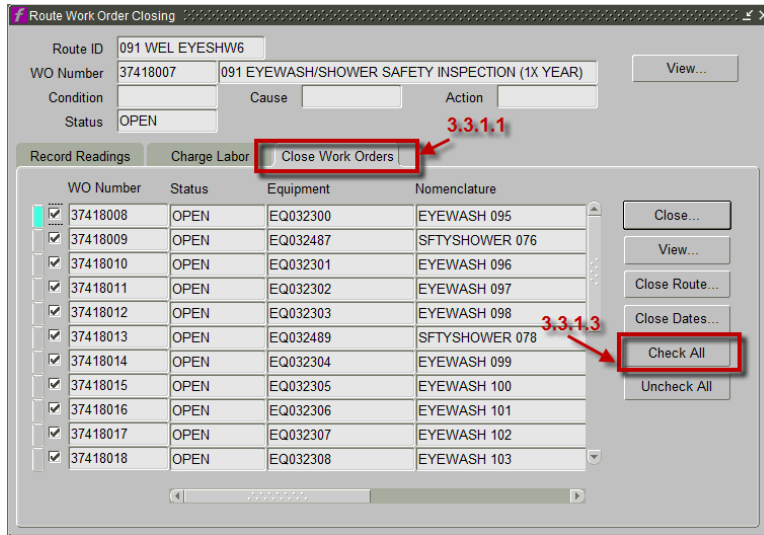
Route Work Order Closing

Route ID 091 WEL EYESHW6
WO Number 37418007 091 EYEWASH/SHOWER SAFETY INSPECTION (1X YEAR)
View...
Condition
Cause
Action
Status OPEN

3.3.1.1

Record Readings
Charge Labor
Close Work Orders

| | WO Number | Status | Equipment | Nomenclature |
|---|---|---|---|---|
| ☑ | 37418008 | OPEN | EQ032300 | EYEWASH 095 |
| ☑ | 37418009 | OPEN | EQ032487 | SFTYSHOWER 076 |
| ☑ | 37418010 | OPEN | EQ032301 | EYEWASH 096 |
| ☑ | 37418011 | OPEN | EQ032302 | EYEWASH 097 |
| ☑ | 37418012 | OPEN | EQ032303 | EYEWASH 098 |
| ☑ | 37418013 | OPEN | EQ032489 | SFTYSHOWER 078 |
| ☑ | 37418014 | OPEN | EQ032304 | EYEWASH 099 |
| ☑ | 37418015 | OPEN | EQ032305 | EYEWASH 100 |
| ☑ | 37418016 | OPEN | EQ032306 | EYEWASH 101 |
| ☑ | 37418017 | OPEN | EQ032307 | EYEWASH 102 |
| ☑ | 37418018 | OPEN | EQ032308 | EYEWASH 103 |

Close...
View...
Close Route...
Close Dates...
3.3.1.3
Check All
Uncheck All